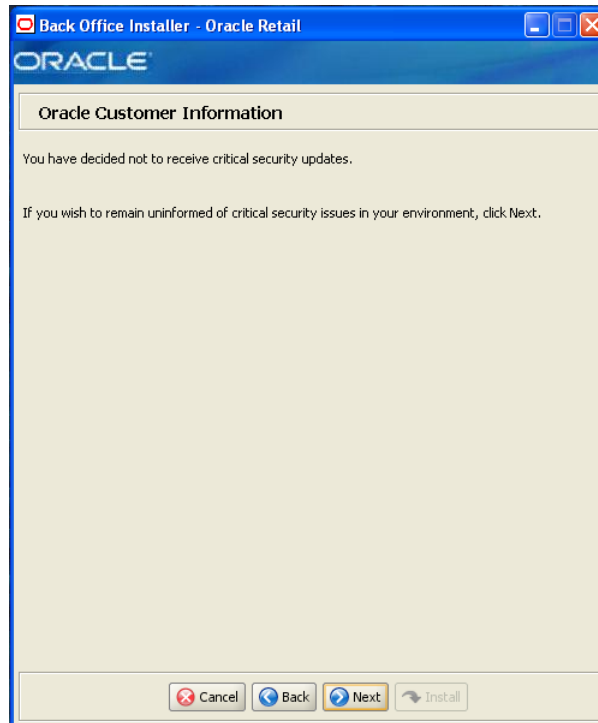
Back Office Installer - Oracle Retail

ORACLE

Oracle Customer Information

You have decided not to receive critical security updates.

If you wish to remain uninformed of critical security issues in your environment, click Next.

Cancel Back Next Install